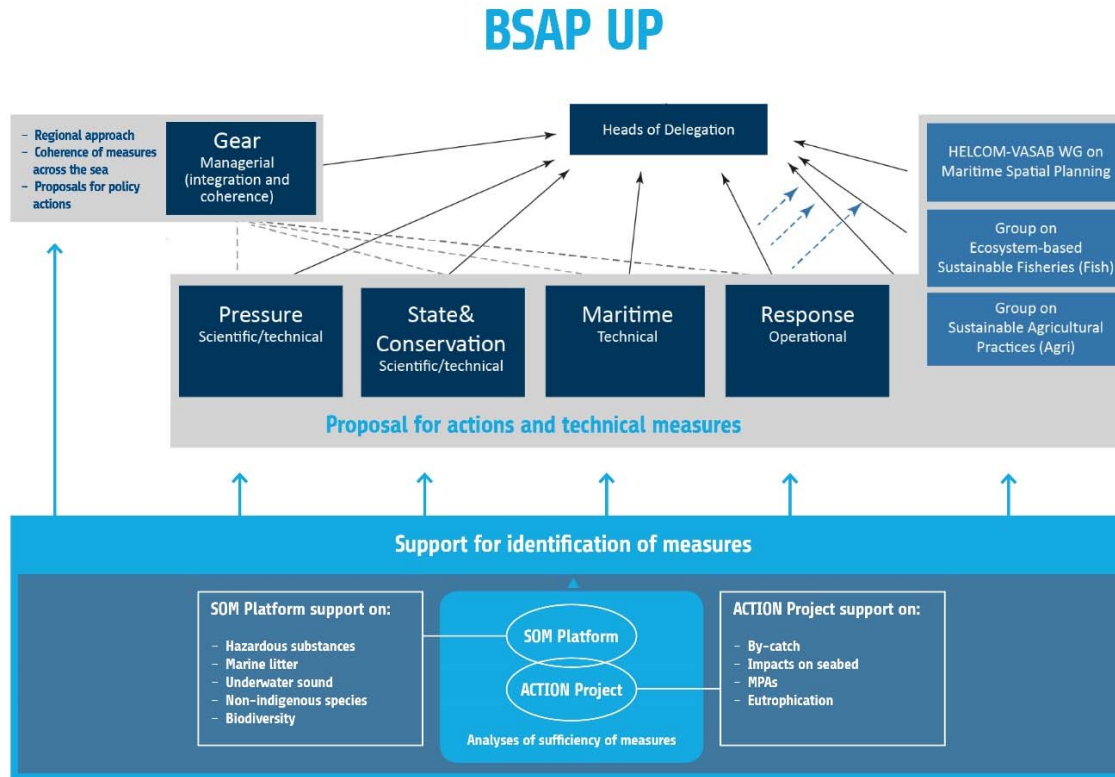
BSAP UP

- Regional approach
- Coherence of measures across the sea
- Proposals for policy actions

Gear
Managerial (integration and coherence)

Heads of Delegation

HELCOM-VASAB WG on Maritime Spatial Planning

Group on Ecosystem-based Sustainable Fisheries (Fish)

Group on Sustainable Agricultural Practices (Agri)

Pressure
Scientific/technical

State& Conservation
Scientific/technical

Maritime
Technical

Response
Operational

Proposal for actions and technical measures

Support for identification of measures

SOM Platform support on:

- Hazardous substances
- Marine litter
- Underwater sound
- Non-indigenous species
- Biodiversity

SOM Platform

ACTION Project

Analyses of sufficiency of measures

ACTION Project support on:

- By-catch
- Impacts on seabed
- MPAs
- Eutrophication